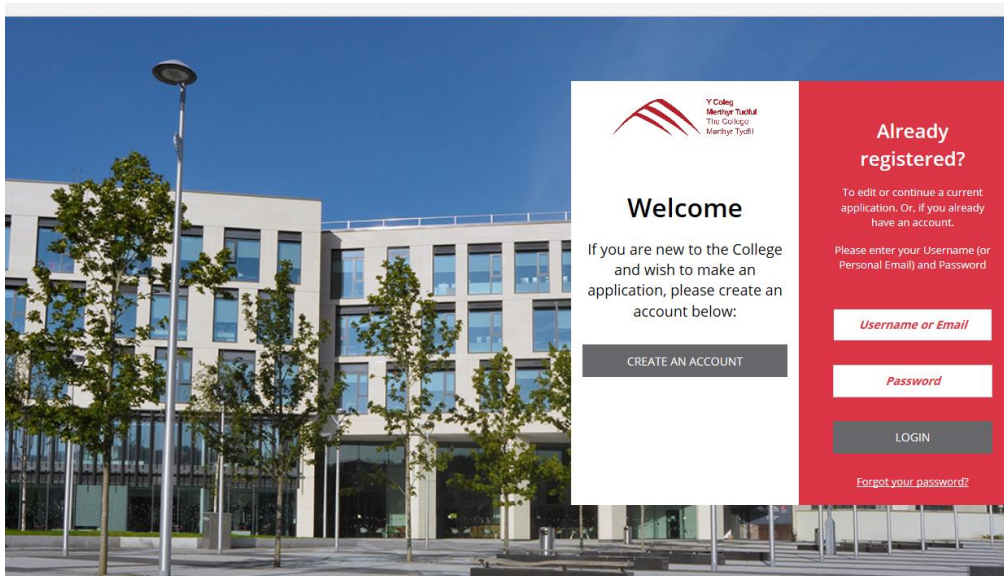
Y Coleg
Merthyr Tudful
The College
Merthyr Tydfil

Welcome

If you are new to the College and wish to make an application, please create an account below:

CREATE AN ACCOUNT

Already registered?

To edit or continue a current application. Or, if you already have an account.

Please enter your Username (or Personal Email) and Password

Username or Email

Password

LOGIN

Forgot your password?